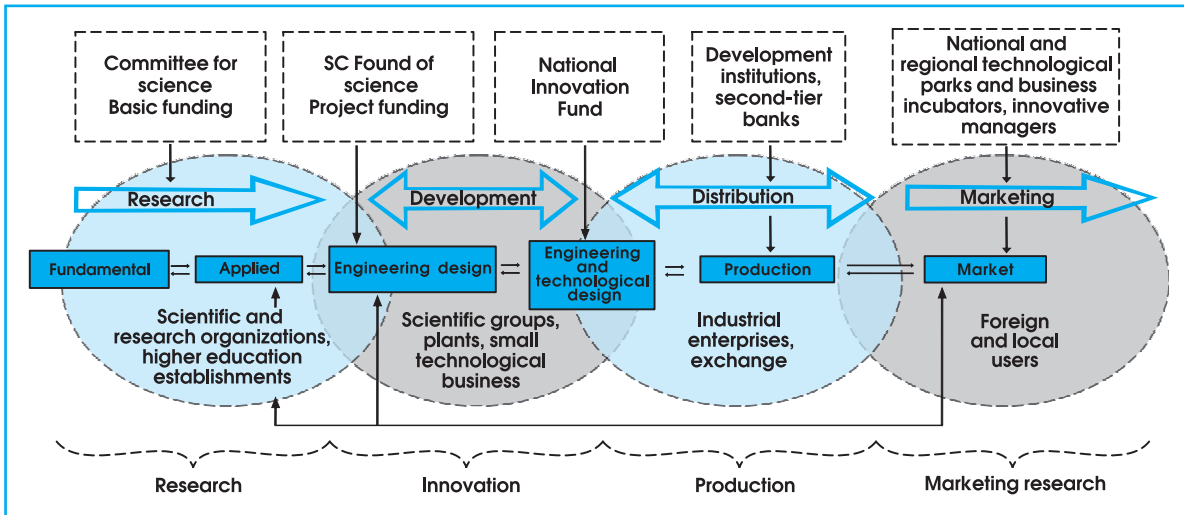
Committee for science Basic funding

SC Found of science Project funding

National Innovation Fund

Development institutions, second-tier banks

National and regional technological parks and business incubators, innovative managers

Research

Development

Distribution

Marketing

Fundamental

Applied

Engineering design

Engineering and technological design

Production

Market

Scientific and research organizations, higher education establishments

Scientific groups, plants, small technological business

Industrial enterprises, exchange

Foreign and local users

Research

Innovation

Production

Marketing research